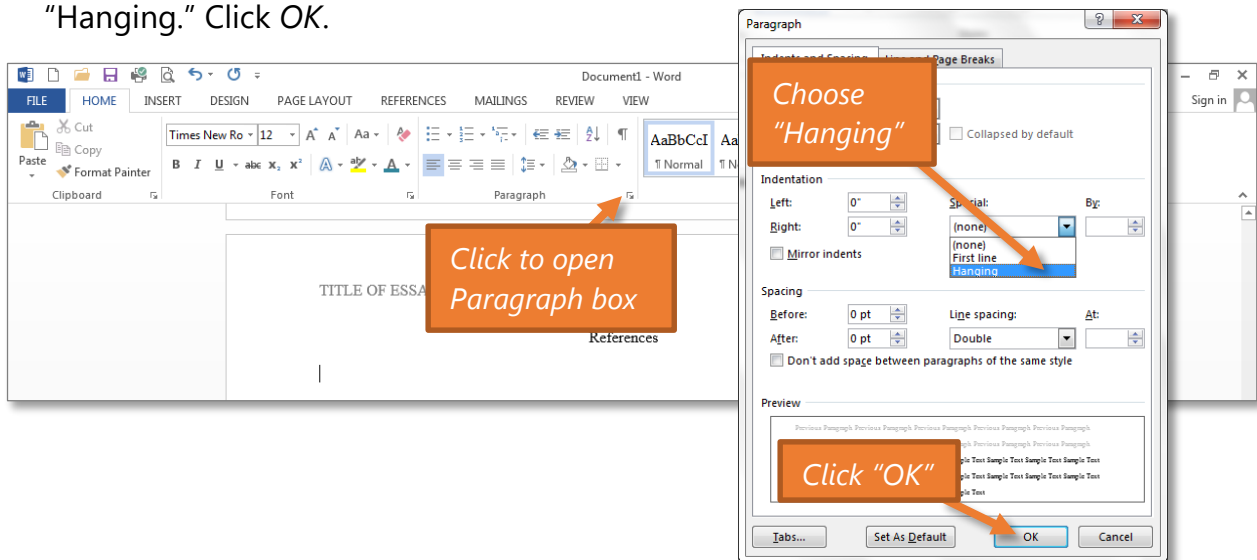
"Hanging." Click *OK*.

Document1 - Word

Sign in

FILE HOME INSERT DESIGN PAGE LAYOUT REFERENCES MAILINGS REVIEW VIEW

Cut
Copy
Paste
Format Painter
Clipboard

Times New Ro 12
Font

Paragraph

AaBbCcI ¶ Normal
Aa ¶ N

Click to open Paragraph box

TITLE OF ESSA

References

Paragraph

Indents and Spacing Line and Page Breaks

Choose "Hanging"

Collapsed by default

Indentation
Left: 0"
Right: 0"
Special: (none)
By:
(none)
First line
Hanging
Mirror indents

Spacing
Before: 0 pt
After: 0 pt
Line spacing: Double
At:
Don't add space between paragraphs of the same style

Preview

Previous Paragraph Previous Paragraph Previous Paragraph Previous Paragraph Previous Paragraph

Click "OK"

Tabs... Set As Default OK Cancel